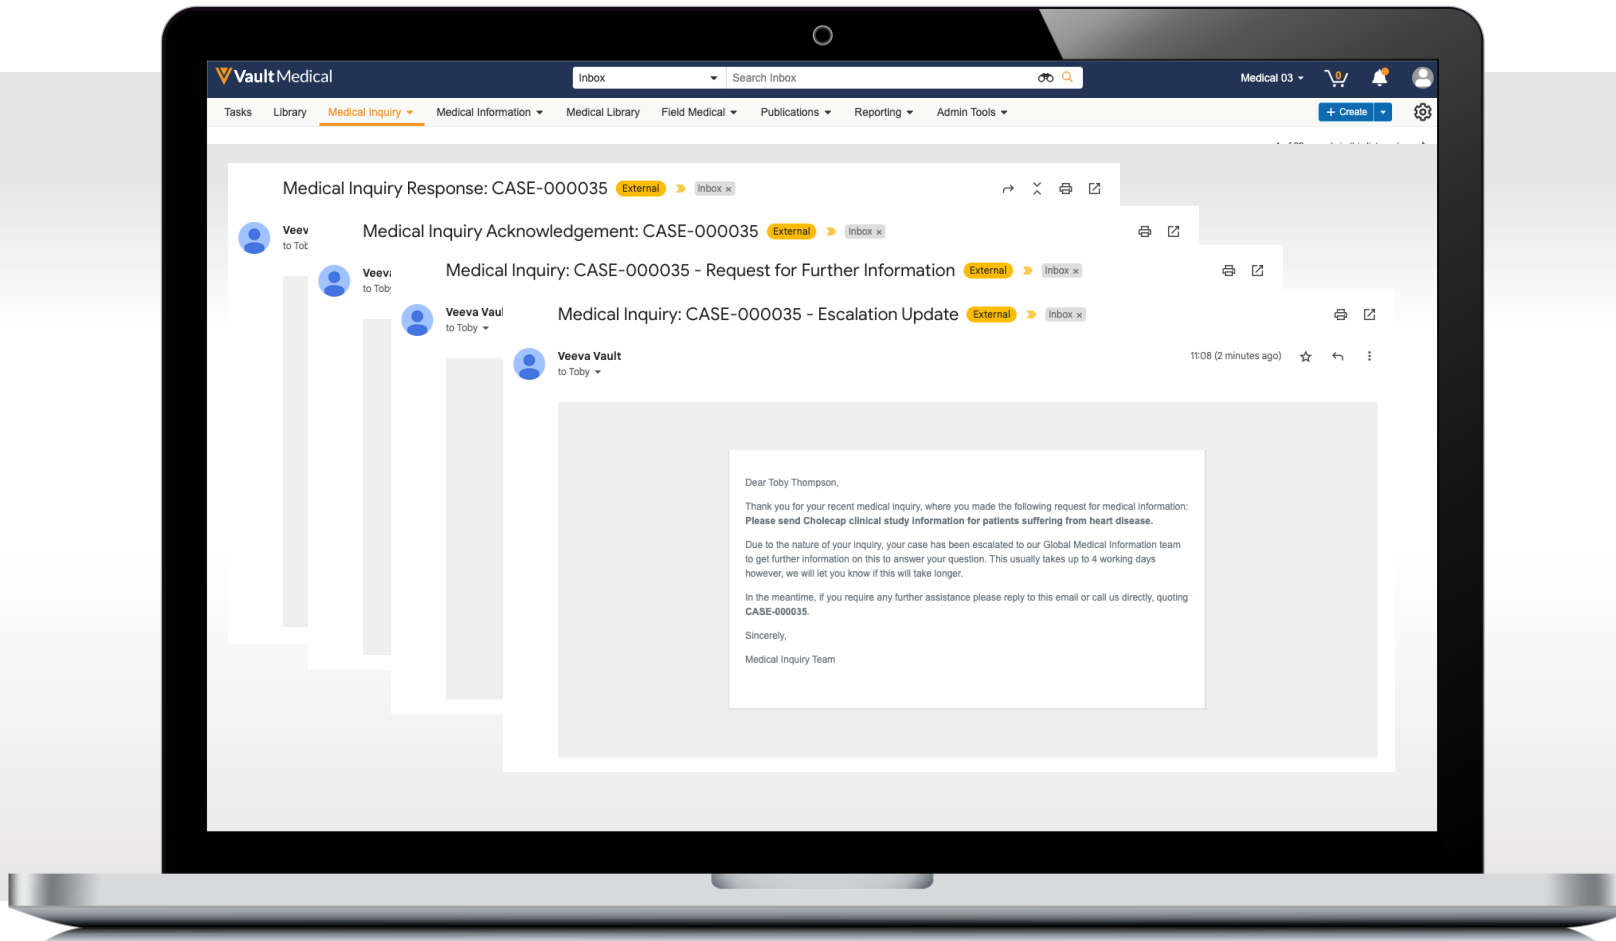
Vault Medical

Inbox

Search Inbox

Medical 03

0

Tasks Library Medical Inquiry Medical Information Medical Library Field Medical Publications Reporting Admin Tools

+ Create

Medical Inquiry Response: CASE-000035 External Inbox ×

Veev
to Tob

Medical Inquiry Acknowledgement: CASE-000035 External Inbox ×

Veeva
to Toby

Medical Inquiry: CASE-000035 - Request for Further Information External Inbox ×

Veeva Vaul
to Toby

Medical Inquiry: CASE-000035 - Escalation Update External Inbox ×

Veeva Vault
to Toby

11:08 (2 minutes ago)

Dear Toby Thompson,

Thank you for your recent medical inquiry, where you made the following request for medical information: **Please send Cholecap clinical study information for patients suffering from heart disease.**

Due to the nature of your inquiry, your case has been escalated to our Global Medical Information team to get further information on this to answer your question. This usually takes up to 4 working days however, we will let you know if this will take longer.

In the meantime, if you require any further assistance please reply to this email or call us directly, quoting **CASE-000035**.

Sincerely,

Medical Inquiry Team